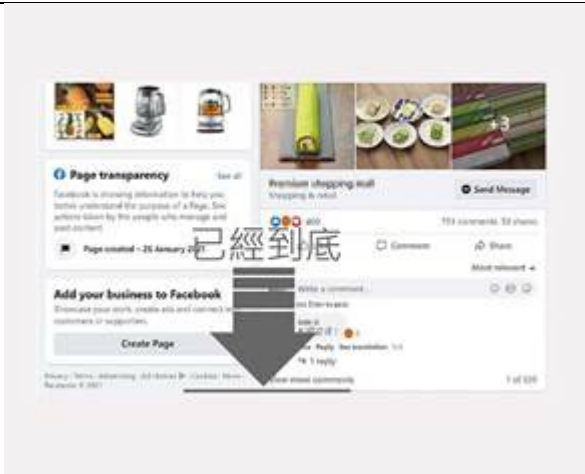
Page transparency

See all

Facebook is showing information to help you better understand the purpose of a Page. See actions taken by the people who manage and post content.

Page created - 26 January 2021

Add your business to Facebook

Showcase your work, create ads and connect with customers or supporters.

Create Page

Privacy · Terms · Advertising · Ad choices · Cookies · More · Facebook © 2021

Premium shopping mall

Shopping & retail

Send Message

400

193 comments 58 shares

已經到底

Comment

Share

Most relevant

Write a comment...

Like · Reply · See translation · 1d

1 reply

View more comments

1 of 320